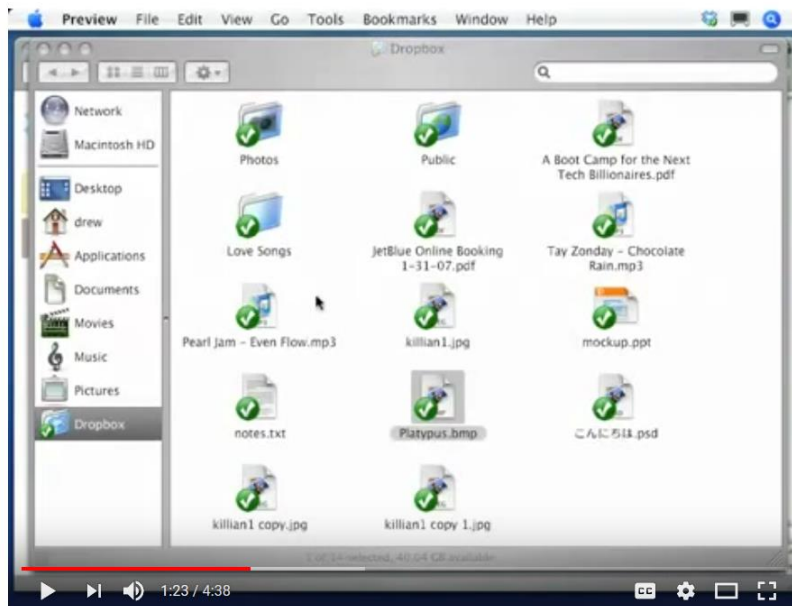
Preview File Edit View Go Tools Bookmarks Window Help

Dropbox

Network
Macintosh HD
Desktop
drew
Applications
Documents
Movies
Music
Pictures
Dropbox

Photos
Public
A Boot Camp for the Next Tech Billionaires.pdf
Love Songs
JetBlue Online Booking 1-31-07.pdf
Tay Zonday - Chocolate Rain.mp3
Pearl Jam - Even Flow.mp3
killian1.jpg
mockup.ppt
notes.txt
Platypus.bmp
こんにちは.psd
killian1 copy.jpg
killian1 copy 1.jpg

1 of 14 selected, 40.04 GB available

1:23 / 4:38